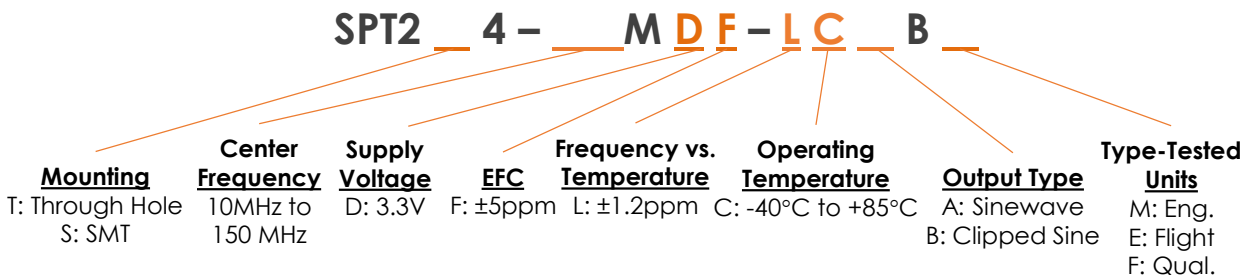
SPT2 _ 4 – ___M D F – L C _ B _

Mounting
T: Through Hole
S: SMT

Center Frequency
10MHz to 150 MHz

Supply Voltage
D: 3.3V

EFC
F: ±5ppm

Frequency vs. Temperature
L: ±1.2ppm

Operating Temperature
C: -40°C to +85°C

Output Type
A: Sinewave
B: Clipped Sine

Type-Tested Units
M: Eng.
E: Flight
F: Qual.